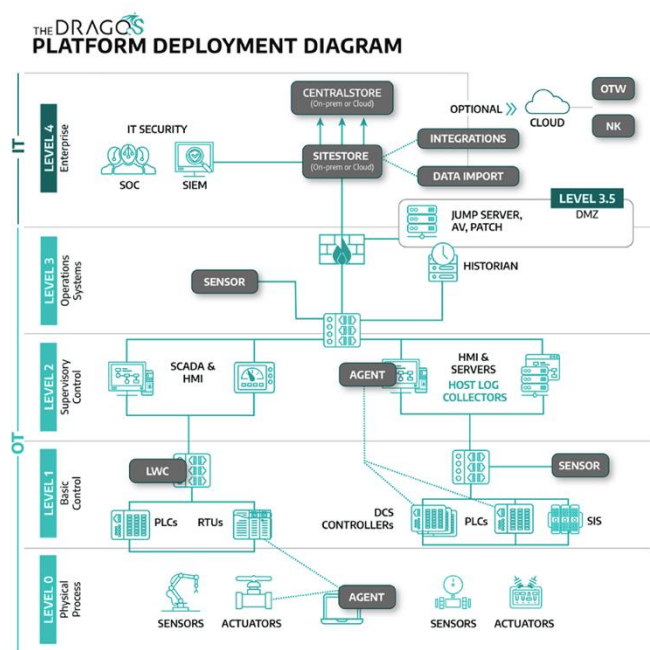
THE DRAGOS
PLATFORM DEPLOYMENT DIAGRAM

IT

LEVEL 4
Enterprise

CENTRALSTORE
(On-prem or Cloud)

OPTIONAL
CLOUD
OTW
NK

IT SECURITY
SOC
SIEM

SITESTORE
(On-prem or Cloud)

INTEGRATIONS
DATA IMPORT

LEVEL 3.5
DMZ
JUMP SERVER, AV, PATCH

OT

LEVEL 3
Operations Systems

SENSOR
HISTORIAN

LEVEL 2
Supervisory Control

SCADA & HMI
AGENT
HMI & SERVERS
HOST LOG COLLECTORS

LEVEL 1
Basic Control

LWC
SENSOR
PLCs
RTUs
DCS CONTROLLERs
PLCs
SIS

LEVEL 0
Physical Process

SENSORS
ACTUATORS
AGENT
SENSORS
ACTUATORS